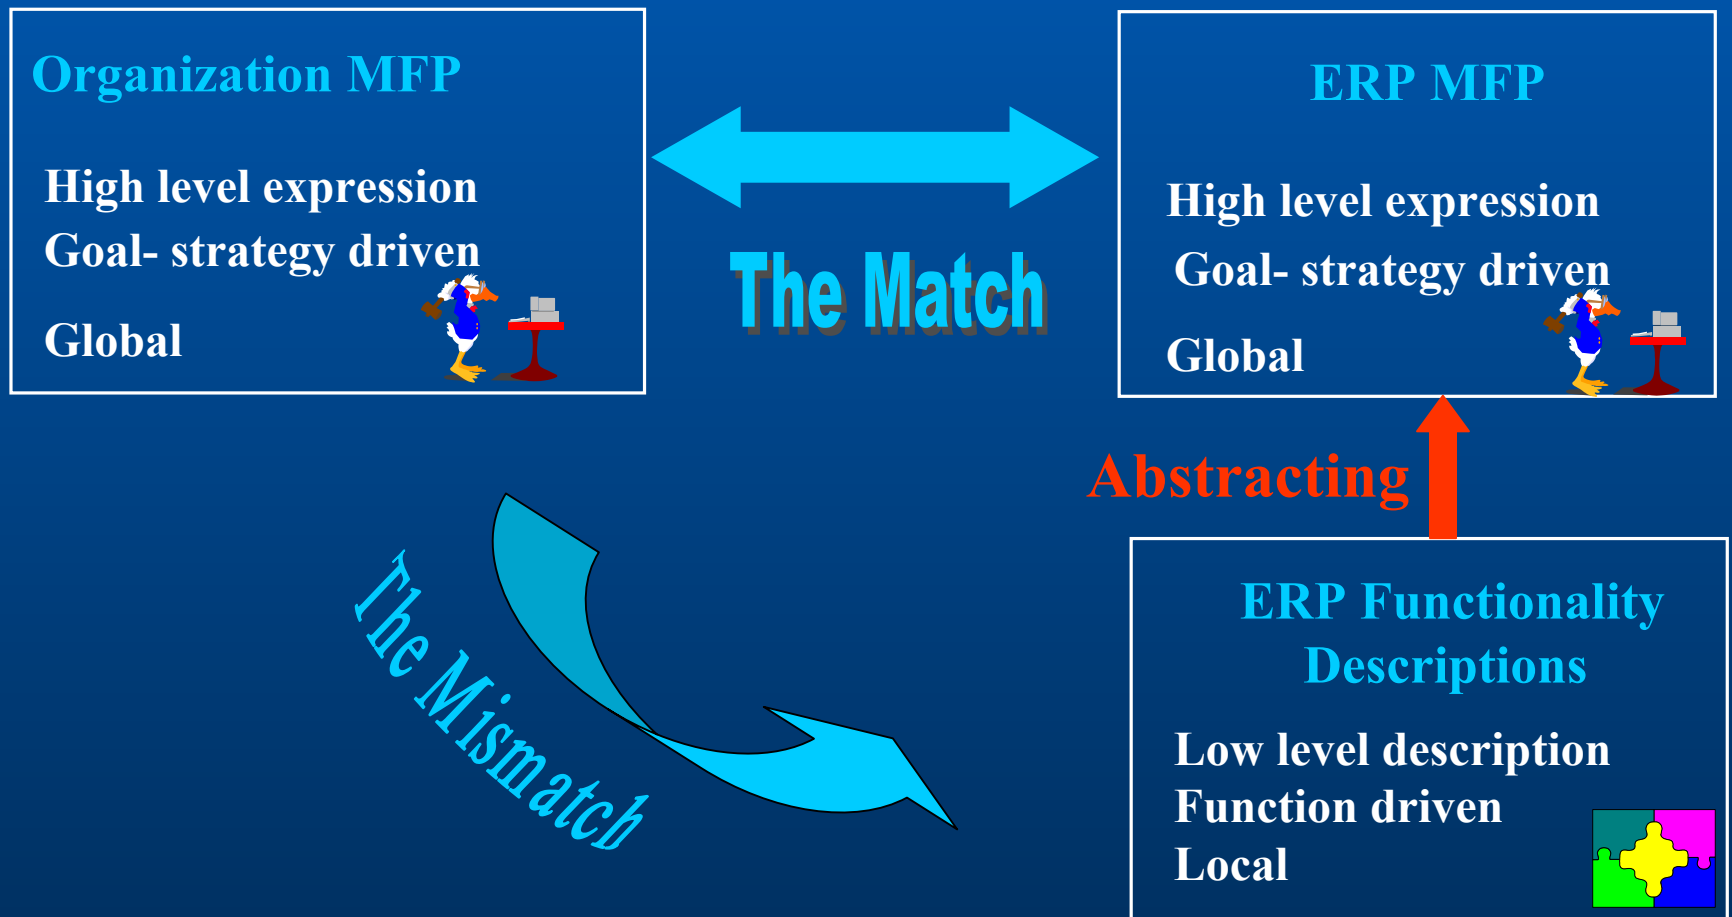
Organization MFP

High level expression
Goal- strategy driven

Global

The Match

ERP MFP

High level expression
Goal- strategy driven

Global

Abstracting

The Mismatch

ERP Functionality Descriptions

Low level description
Function driven
Local